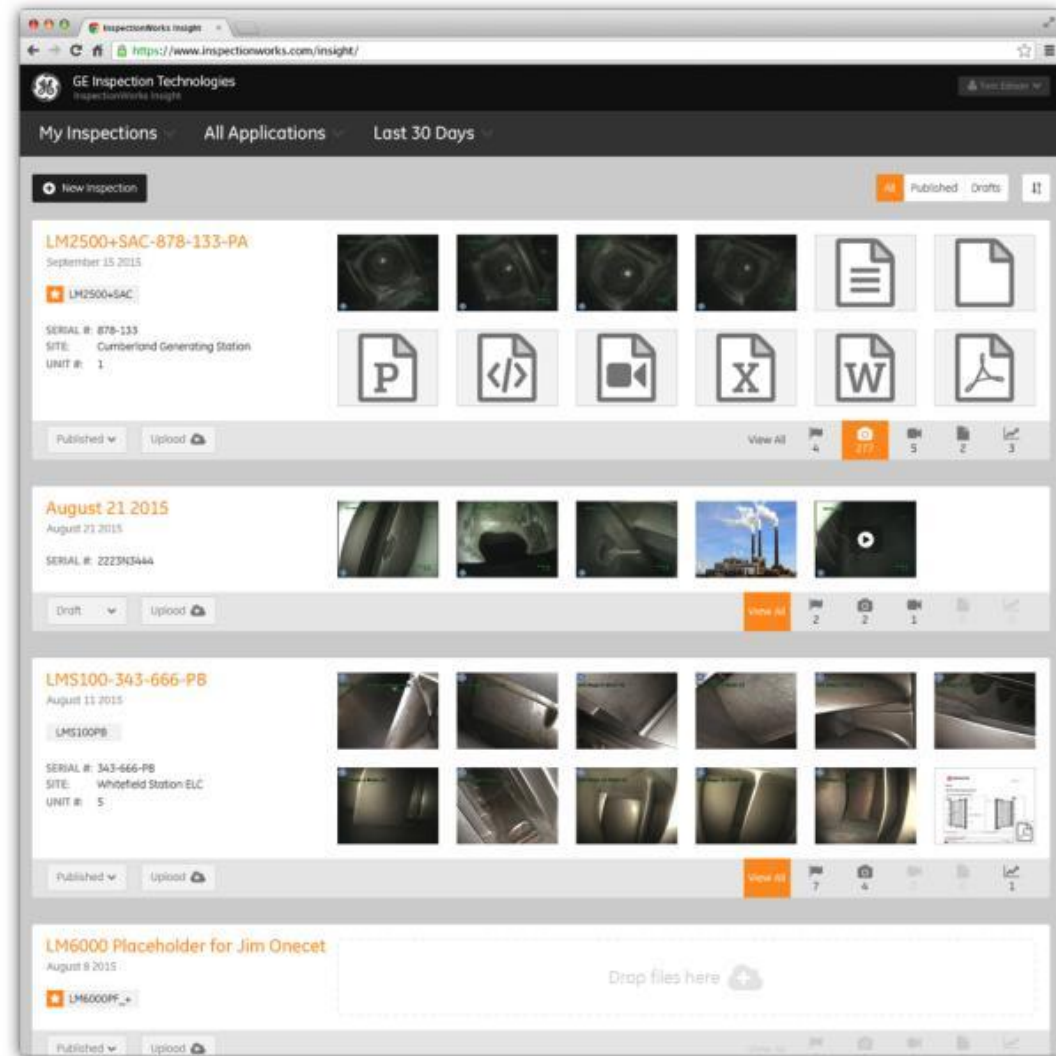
InspectionWorks Insight

https://www.inspectionworks.com/insight/

GE Inspection Technologies
InspectionWorks Insight

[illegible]

My Inspections All Applications Last 30 Days

New Inspection

All Published Drafts

LM2500+SAC-878-133-PA
September 15 2015

LM2500+SAC

SERIAL #: 878-133
SITE: Cumberland Generating Station
UNIT #: 1

Published Upload

View All 4 277 5 2 3

August 21 2015
August 21 2015

SERIAL #: 2223N3444

Draft Upload

View All 2 2 1

LMS100-343-666-PB
August 11 2015

LMS100PB

SERIAL #: 343-666-PB
SITE: Whitefield Station ELC
UNIT #: 5

Published Upload

View All 7 4 1

LM6000 Placeholder for Jim Onecet
August 8 2015

LM6000PF_+

Drop files here

Published Upload